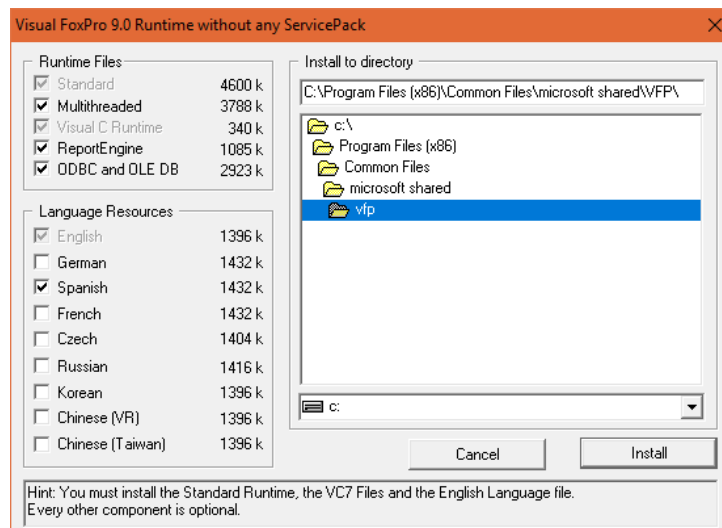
Visual FoxPro 9.0 Runtime without any ServicePack

Runtime Files

| | | |
|---|---|---|
| ☑ | Standard | 4600 k |
| ☑ | Multithreaded | 3788 k |
| ☑ | Visual C Runtime | 340 k |
| ☑ | ReportEngine | 1085 k |
| ☑ | ODBC and OLE DB | 2923 k |

Language Resources

| | | |
|---|---|---|
| ☑ | English | 1396 k |
| ☐ | German | 1432 k |
| ☑ | Spanish | 1432 k |
| ☐ | French | 1432 k |
| ☐ | Czech | 1404 k |
| ☐ | Russian | 1416 k |
| ☐ | Korean | 1396 k |
| ☐ | Chinese (VR) | 1396 k |
| ☐ | Chinese (Taiwan) | 1396 k |

Install to directory

C:\Program Files (x86)\Common Files\microsoft shared\VFP\

c:\
Program Files (x86)
Common Files
microsoft shared
vfp

c:

Cancel

Install

Hint: You must install the Standard Runtime, the VC7 Files and the English Language file.
Every other component is optional.